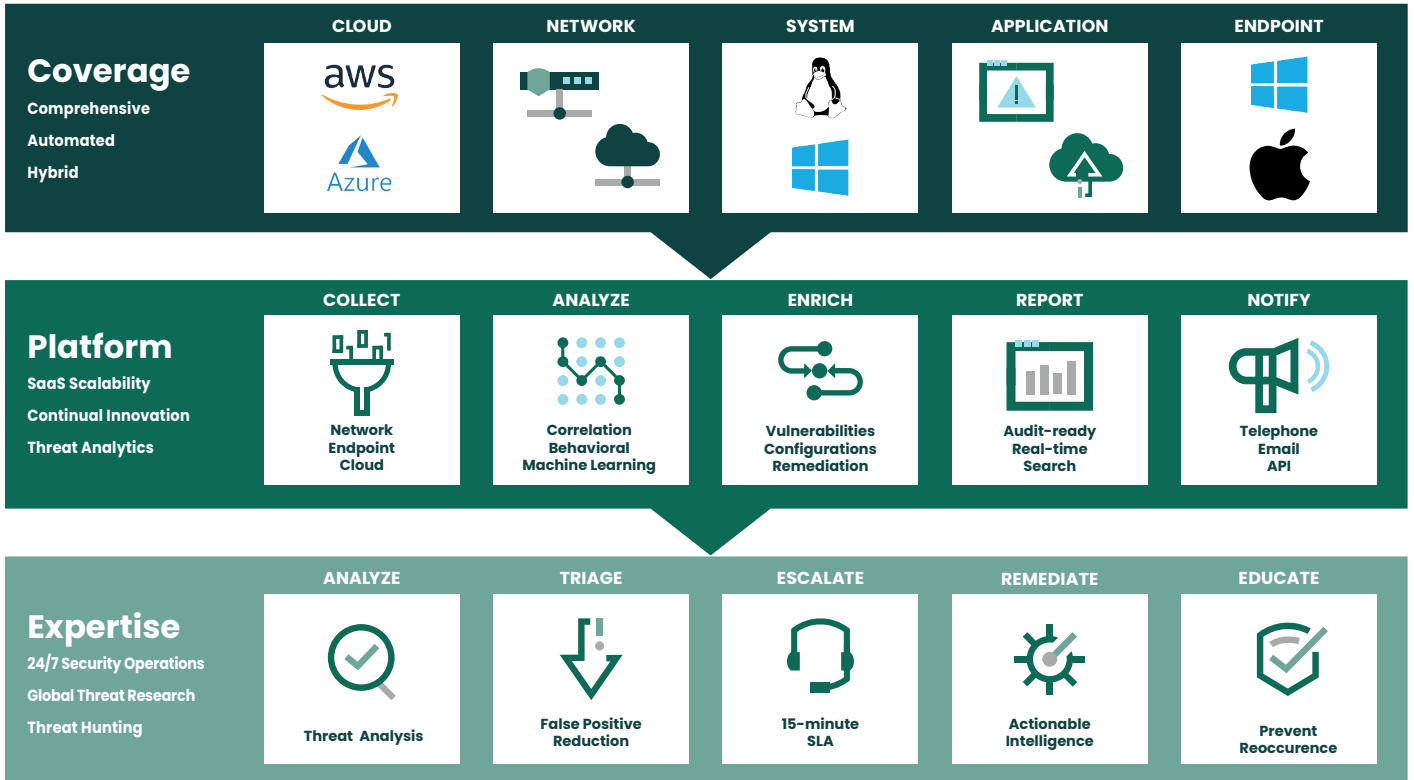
Coverage
Comprehensive
Automated
Hybrid

CLOUD
aws
Azure

NETWORK

SYSTEM

APPLICATION

ENDPOINT

Platform
SaaS Scalability
Continual Innovation
Threat Analytics

COLLECT
Network
Endpoint
Cloud

ANALYZE
Correlation
Behavioral
Machine Learning

ENRICH
Vulnerabilities
Configurations
Remediation

REPORT
Audit-ready
Real-time
Search

NOTIFY
Telephone
Email
API

Expertise
24/7 Security Operations
Global Threat Research
Threat Hunting

ANALYZE
Threat Analysis

TRIAGE
False Positive
Reduction

ESCALATE
15-minute
SLA

REMEDIATE
Actionable
Intelligence

EDUCATE
Prevent
Reoccurence